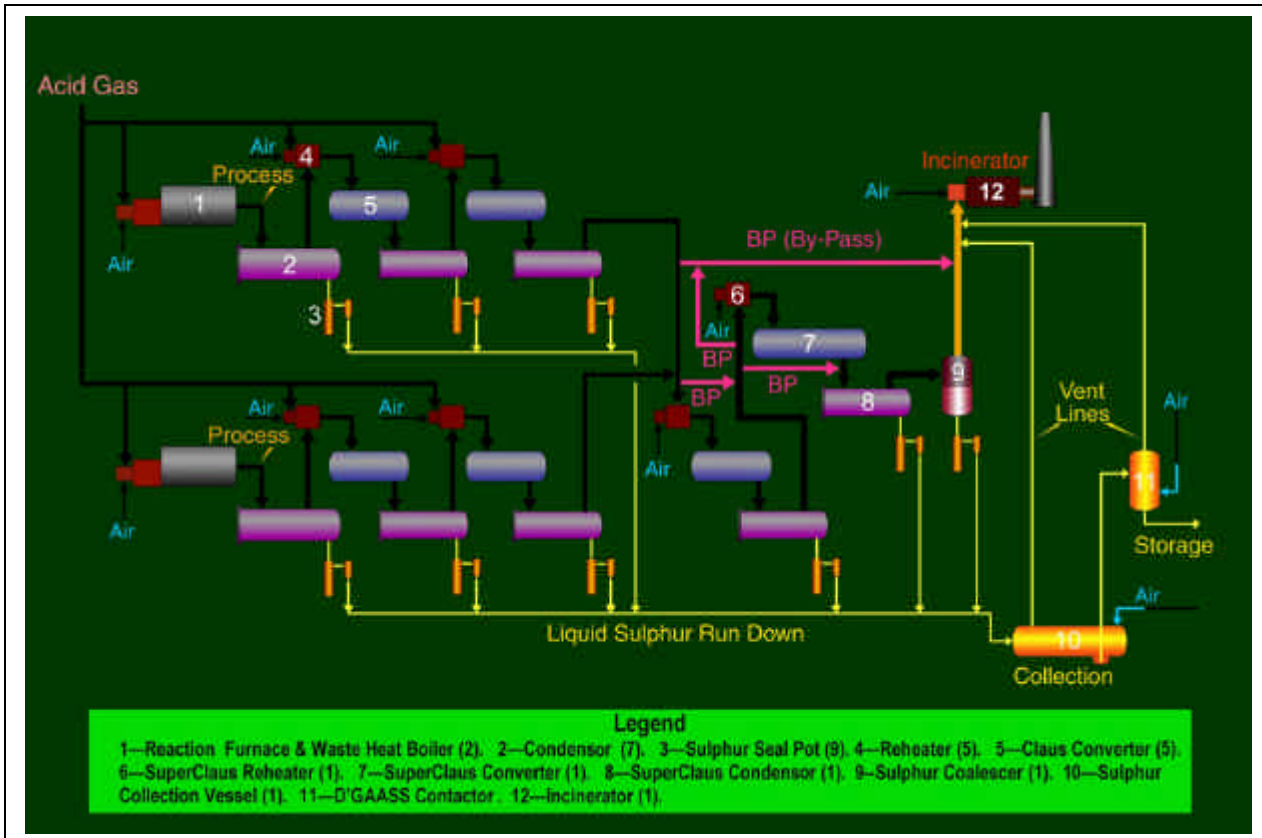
Acid Gas

Air 4 Air

Process 1 5

Air 2

3

BP (By-Pass)

Incinerator

Air 12

6

Air 7

BP

BP BP

Air Air 8 9

Process

Vent Lines

Air

Air

11

Air

Storage

Air

Liquid Sulphur Run Down

10

Collection

Legend

1—Reaction Furnace & Waste Heat Boiler (2). 2—Condensor (7). 3—Sulphur Seal Pot (9). 4—Reheater (5). 5—Claus Converter (5). 6—SuperClaus Reheater (1). 7—SuperClaus Converter (1). 8—SuperClaus Condensor (1). 9—Sulphur Coalescer (1). 10—Sulphur Collection Vessel (1). 11—D'GAASS Contactor. 12—Incinerator (1).